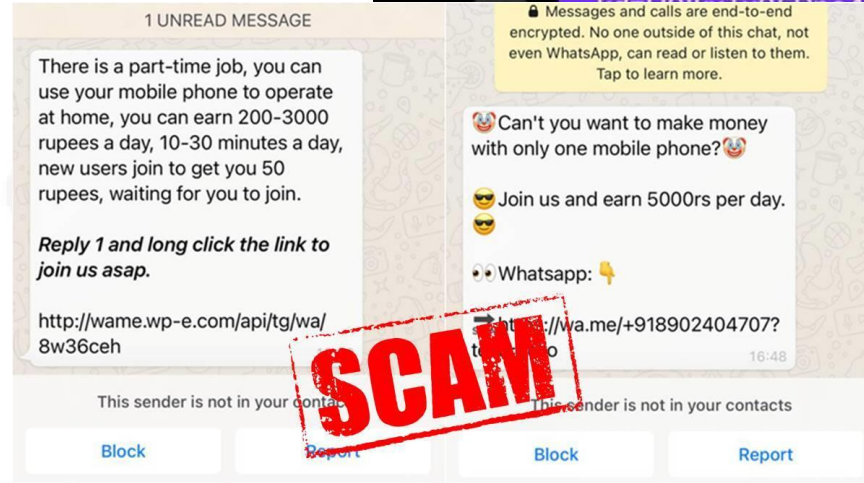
1 UNREAD MESSAGE

There is a part-time job, you can use your mobile phone to operate at home, you can earn 200-3000 rupees a day, 10-30 minutes a day, new users join to get you 50 rupees, waiting for you to join.

***Reply 1 and long click the link to join us asap.***

http://wame.wp-e.com/api/tg/wa/8w36ceh

This sender is not in your conta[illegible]

Block

Report

🔒 Messages and calls are end-to-end encrypted. No one outside of this chat, not even WhatsApp, can read or listen to them. Tap to learn more.

🤡Can't you want to make money with only one mobile phone?🤡

😎Join us and earn 5000rs per day. 😎

👀Whatsapp: 👇

➡️ ht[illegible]://wa.me/+918902404707?t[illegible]o

16:48

SCAM

This sender is not in your contacts

Block

Report